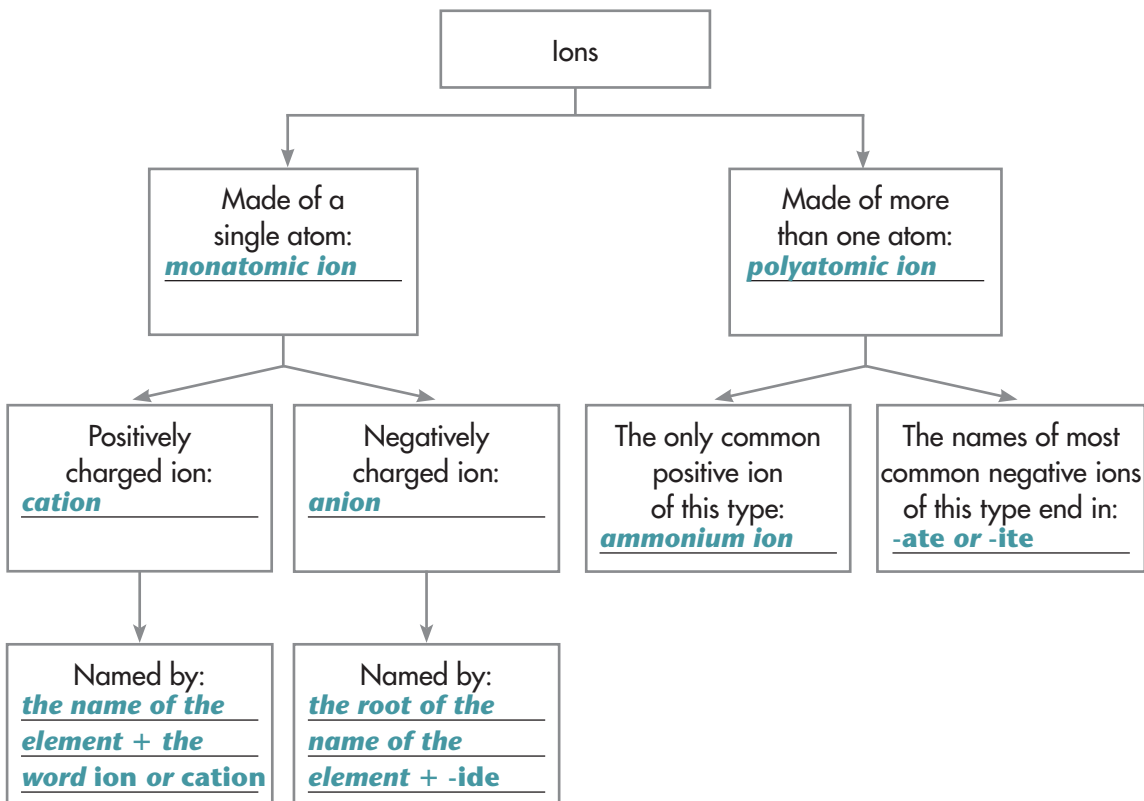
Ions

Made of a single atom: monatomic ion

Made of more than one atom: polyatomic ion

Positively charged ion: cation

Negatively charged ion: anion

The only common positive ion of this type: ammonium ion

The names of most common negative ions of this type end in: -ate or -ite

Named by: the name of the element + the word ion or cation

Named by: the root of the name of the element + -ide